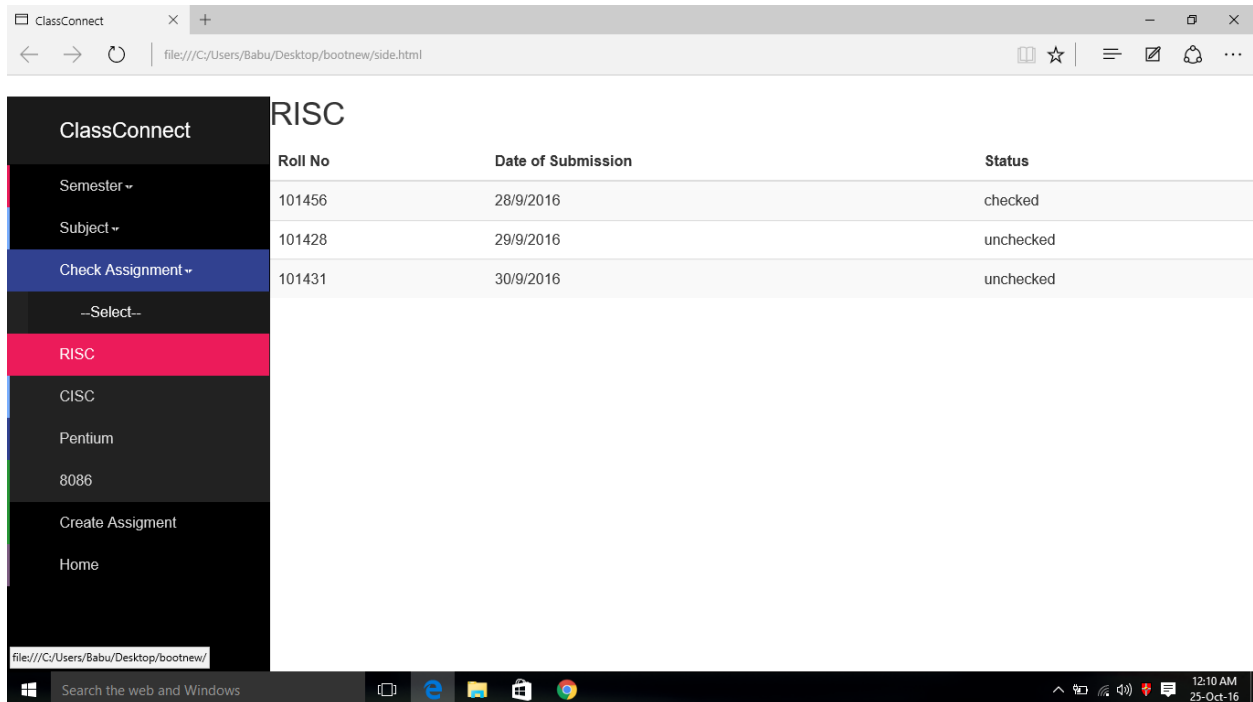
ClassConnect

file:///C:/Users/Babu/Desktop/bootnew/side.html

ClassConnect

Semester

Subject

Check Assignment

--Select--

RISC

CISC

Pentium

8086

Create Assigment

Home

RISC

| Roll No | Date of Submission | Status |
|---|---|---|
| 101456 | 28/9/2016 | checked |
| 101428 | 29/9/2016 | unchecked |
| 101431 | 30/9/2016 | unchecked |

file:///C:/Users/Babu/Desktop/bootnew/

Search the web and Windows

12:10 AM
25-Oct-16